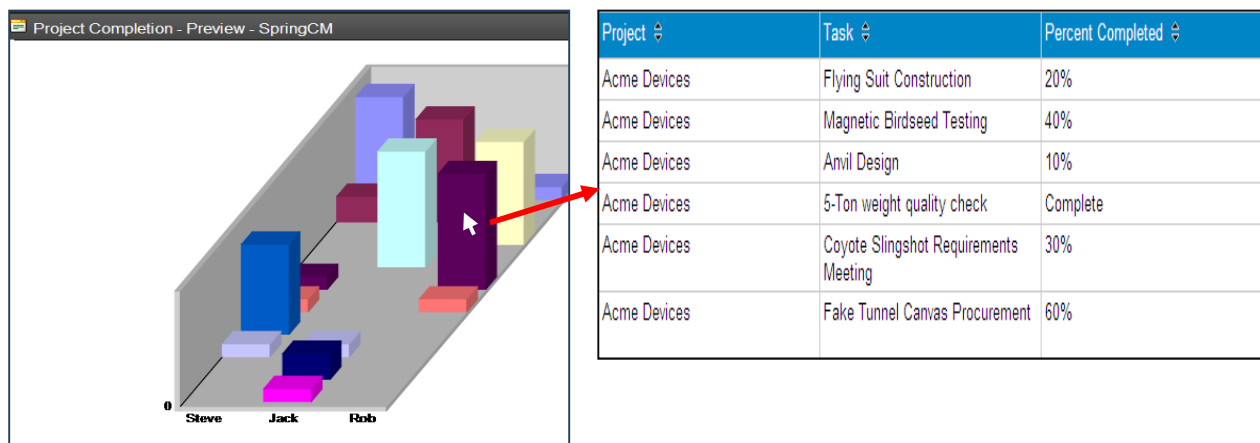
Project Completion - Preview - SpringCM

0

Steve

Jack

Rob

| Project | Task | Percent Completed |
|---|---|---|
| Acme Devices | Flying Suit Construction | 20% |
| Acme Devices | Magnetic Birdseed Testing | 40% |
| Acme Devices | Anvil Design | 10% |
| Acme Devices | 5-Ton weight quality check | Complete |
| Acme Devices | Coyote Slingshot Requirements Meeting | 30% |
| Acme Devices | Fake Tunnel Canvas Procurement | 60% |